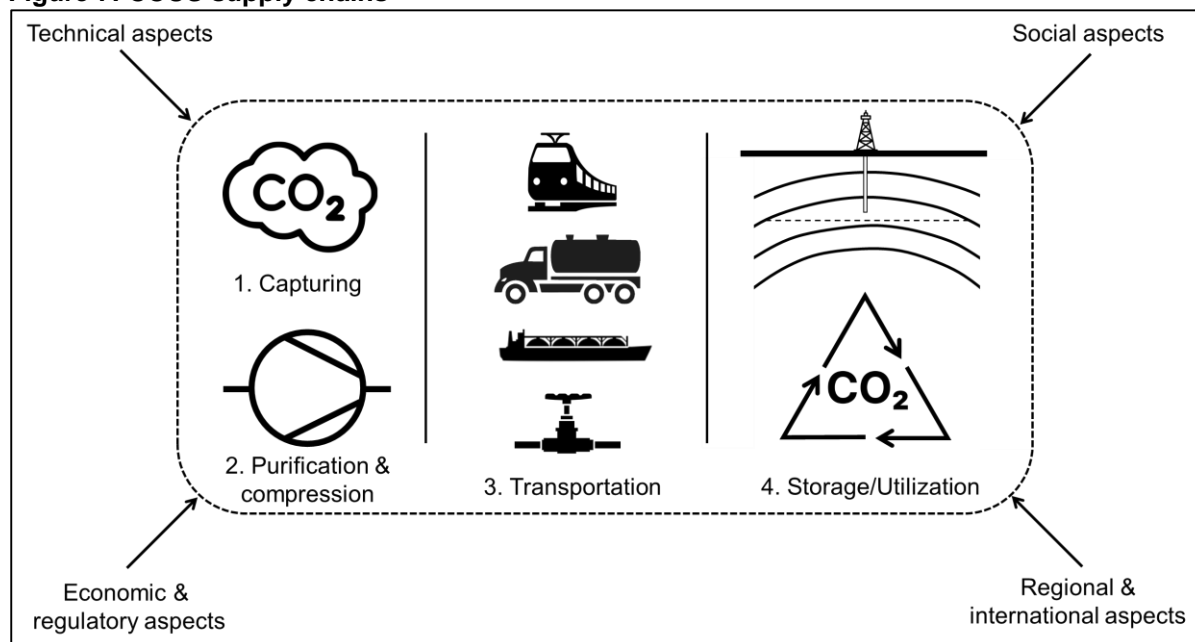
Figure 1: CCUS supply chains

Technical aspects

Social aspects

$CO_2$

1. Capturing

2. Purification & compression

3. Transportation

$CO_2$

4. Storage/Utilization

Economic & regulatory aspects

Regional & international aspects